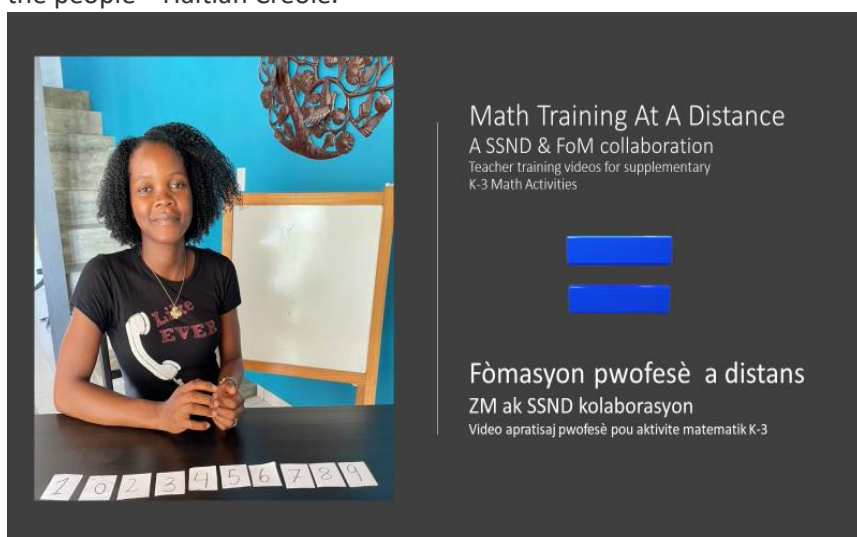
the people – Haitian Creole.

Like EVER

1 0 2 3 4 5 6 7 8 9

Math Training At A Distance
A SSND & FoM collaboration
Teacher training videos for supplementary K-3 Math Activities

Fòmasyon pwofesè a distans
ZM ak SSND kolaborasyon
Video apratisaj pwofesè pou aktivite matematik K-3